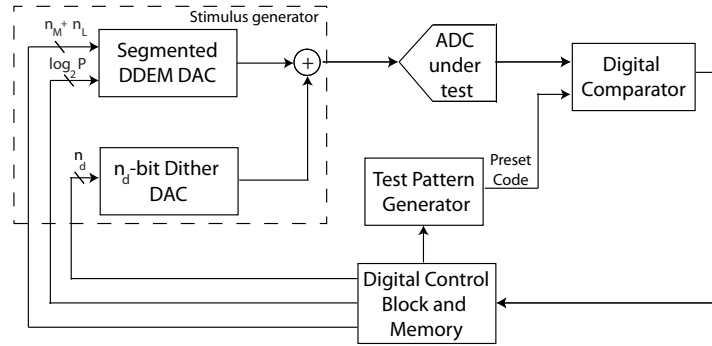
Stimulus generator

$n_M + n_L$

$\log_2 P$

Segmented DDEM DAC

+

$n_d$

$n_d$-bit Dither DAC

ADC under test

Digital Comparator

Preset Code

Test Pattern Generator

Digital Control Block and Memory